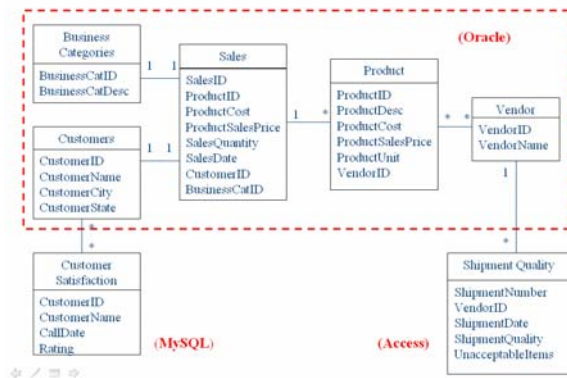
Business Categories
BusinessCatID
BusinessCatDesc

1 1

Sales
SalesID
ProductID
ProductCost
ProductSalesPrice
SalesQuantity
SalesDate
CustomerID
BusinessCatID

(Oracle)

1 *

Product
ProductID
ProductDesc
ProductCost
ProductSalesPrice
ProductUnit
VendorID

* *

Vendor
VendorID
VendorName

Customers
CustomerID
CustomerName
CustomerCity
CustomerState

1 1

1

*

*

Customer Satisfaction
CustomerID
CustomerName
CallDate
Rating

(MySQL)

(Access)

Shipment Quality
ShipmentNumber
VendorID
ShipmentDate
ShipmentQuality
UnacceptableItems